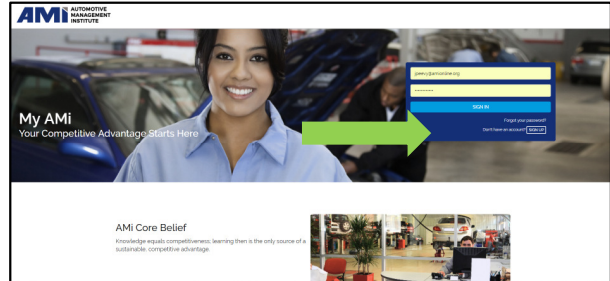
AMi AUTOMOTIVE MANAGEMENT INSTITUTE

jperry@amionline.org

••••••••

SIGN IN

Forgot your password?

Don't have an account? SIGN UP

My AMi

Your Competitive Advantage Starts Here

AMi Core Belief

Knowledge equals competitiveness, learning then is the only source of a sustainable, competitive advantage.